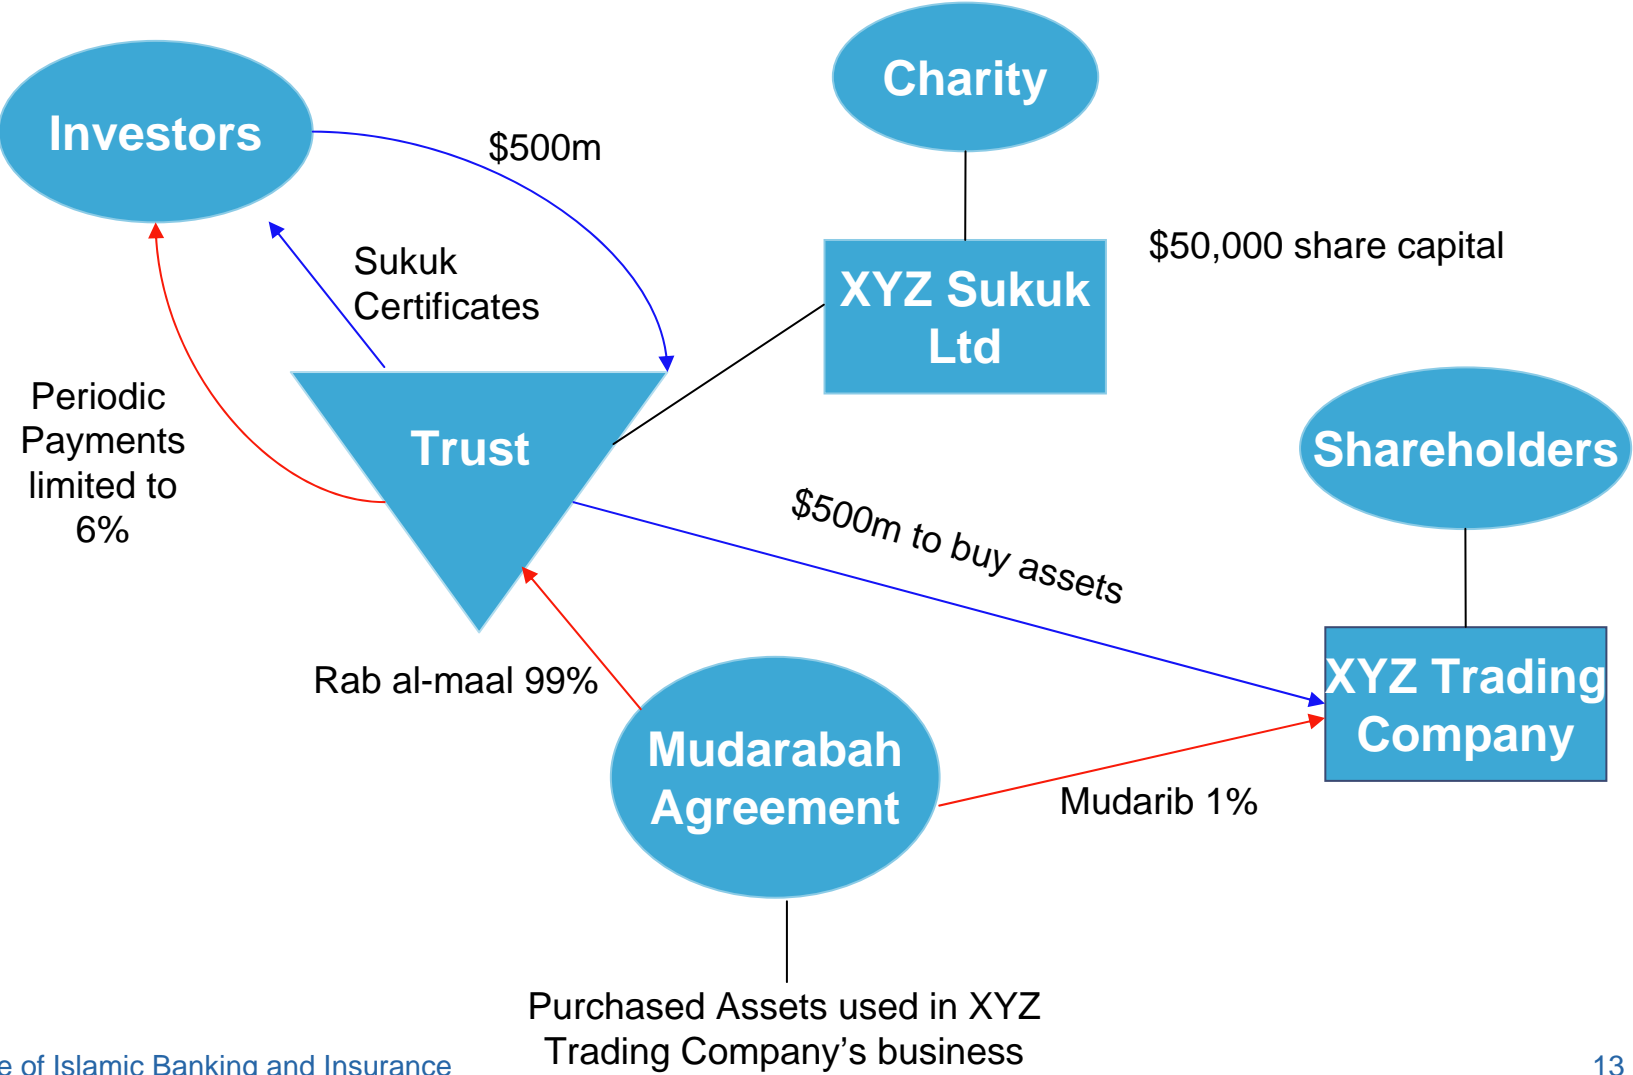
Investors

$500m

Charity

Sukuk Certificates

XYZ Sukuk Ltd

$50,000 share capital

Periodic Payments limited to 6%

Trust

Shareholders

$500m to buy assets

Rab al-maal 99%

XYZ Trading Company

Mudarabah Agreement

Mudarib 1%

Purchased Assets used in XYZ Trading Company's business

e of Islamic Banking and Insurance

13